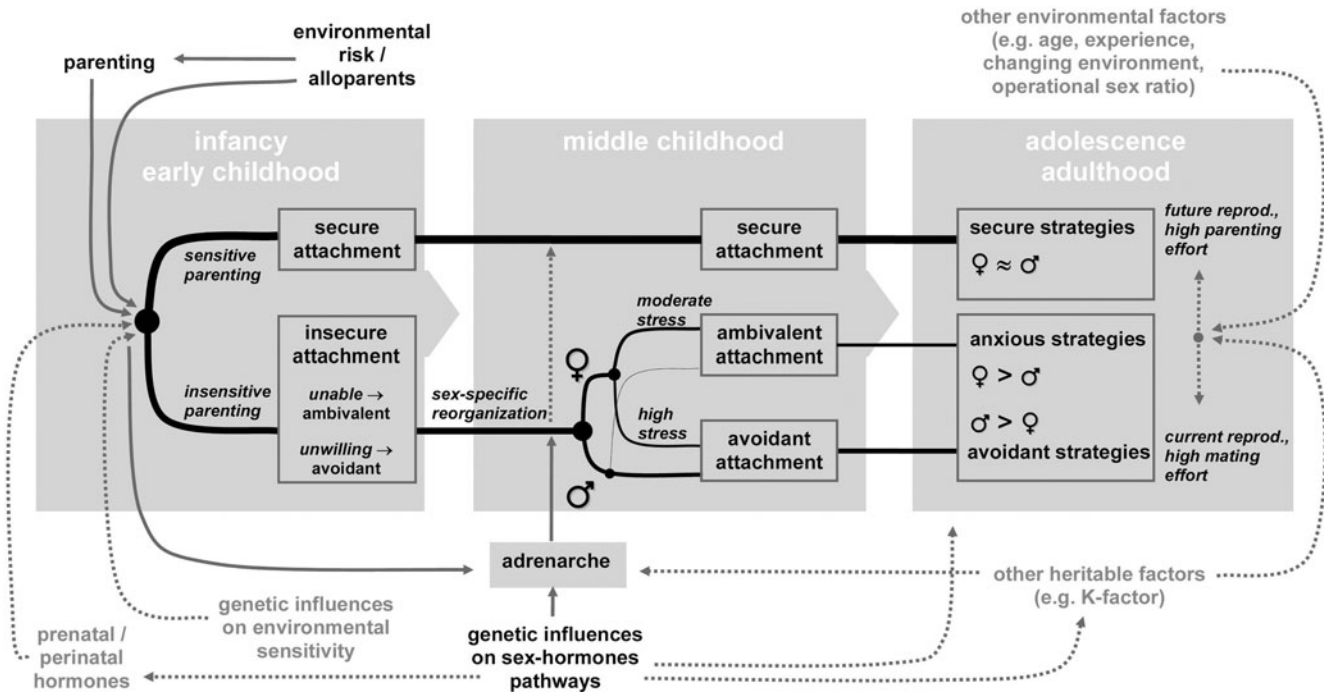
parenting

environmental risk / alloparents

other environmental factors (e.g. age, experience, changing environment, operational sex ratio)

infancy early childhood

middle childhood

adolescence adulthood

sensitive parenting

secure attachment

secure attachment

secure strategies

♀ ≈ ♂

future reprod., high parenting effort

insecure attachment

unable → ambivalent

unwilling → avoidant

insensitive parenting

sex-specific reorganization

moderate stress

ambivalent attachment

high stress

avoidant attachment

♀

♂

anxious strategies

♀ > ♂

♂ > ♀

avoidant strategies

current reprod., high mating effort

adrenarche

other heritable factors (e.g. K-factor)

genetic influences on environmental sensitivity

prenatal / perinatal hormones

genetic influences on sex-hormones pathways